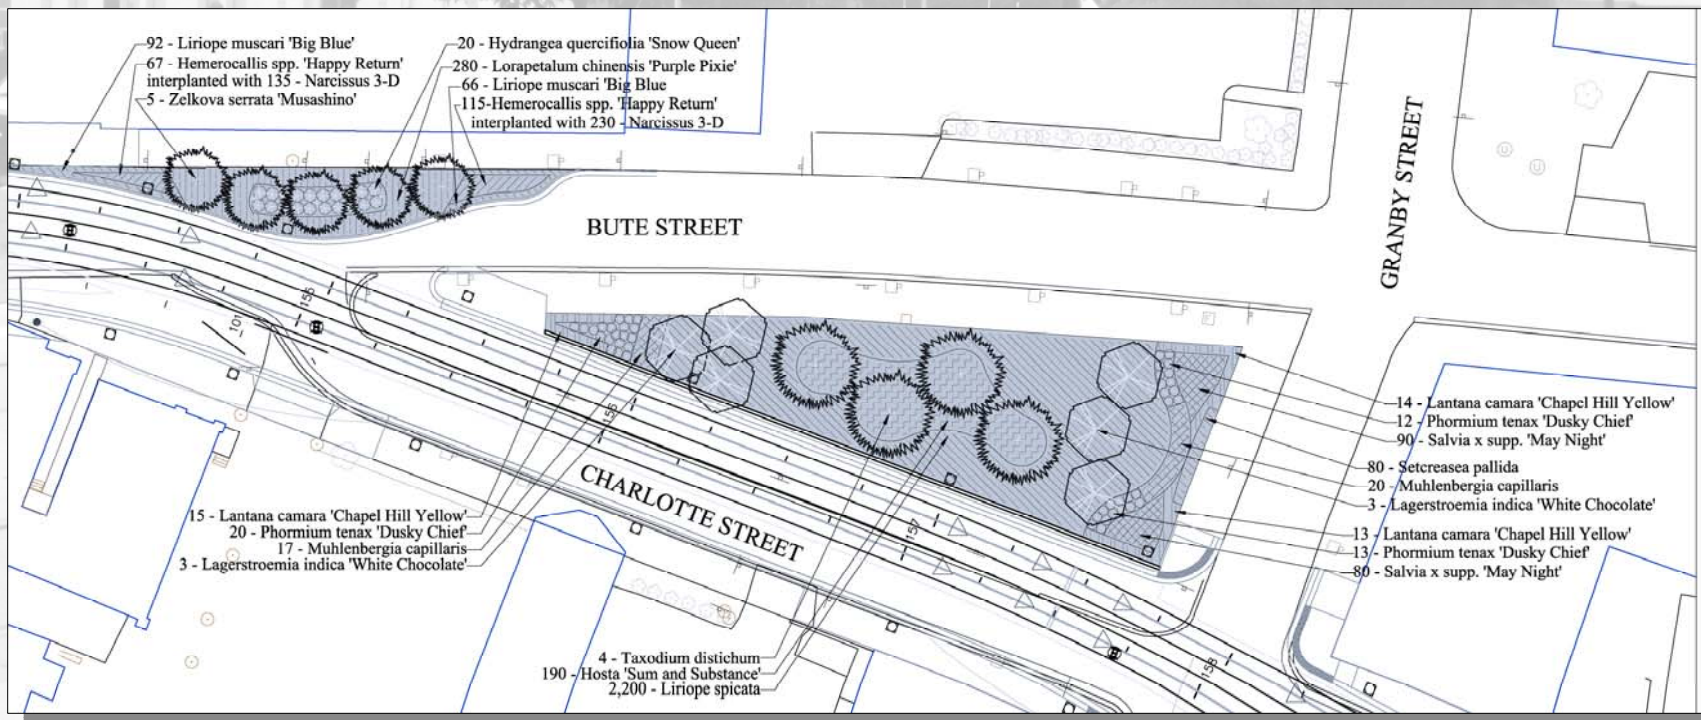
92 - Liriope muscari 'Big Blue'
67 - Hemerocallis spp. 'Happy Return' interplanted with 135 - Narcissus 3-D
5 - Zelkova serrata 'Musashino'

20 - Hydrangea quercifiolia 'Snow Queen'
280 - Lorapetalum chinensis 'Purple Pixie'
66 - Liriope muscari 'Big Blue
115-Hemerocallis spp. 'Happy Return' interplanted with 230 - Narcissus 3-D

BUTE STREET

GRANBY STREET

CHARLOTTE STREET

14 - Lantana camara 'Chapel Hill Yellow'
12 - Phormium tenax 'Dusky Chief'
90 - Salvia x supp. 'May Night'
80 - Setcreasea pallida
20 - Muhlenbergia capillaris
3 - Lagerstroemia indica 'White Chocolate'
13 - Lantana camara 'Chapel Hill Yellow'
13 - Phormium tenax 'Dusky Chief'
80 - Salvia x supp. 'May Night'

15 - Lantana camara 'Chapel Hill Yellow'
20 - Phormium tenax 'Dusky Chief'
17 - Muhlenbergia capillaris
3 - Lagerstroemia indica 'White Chocolate'

4 - Taxodium distichum
190 - Hosta 'Sum and Substance'
2,200 - Liriope spicata

155
101
156
157
158